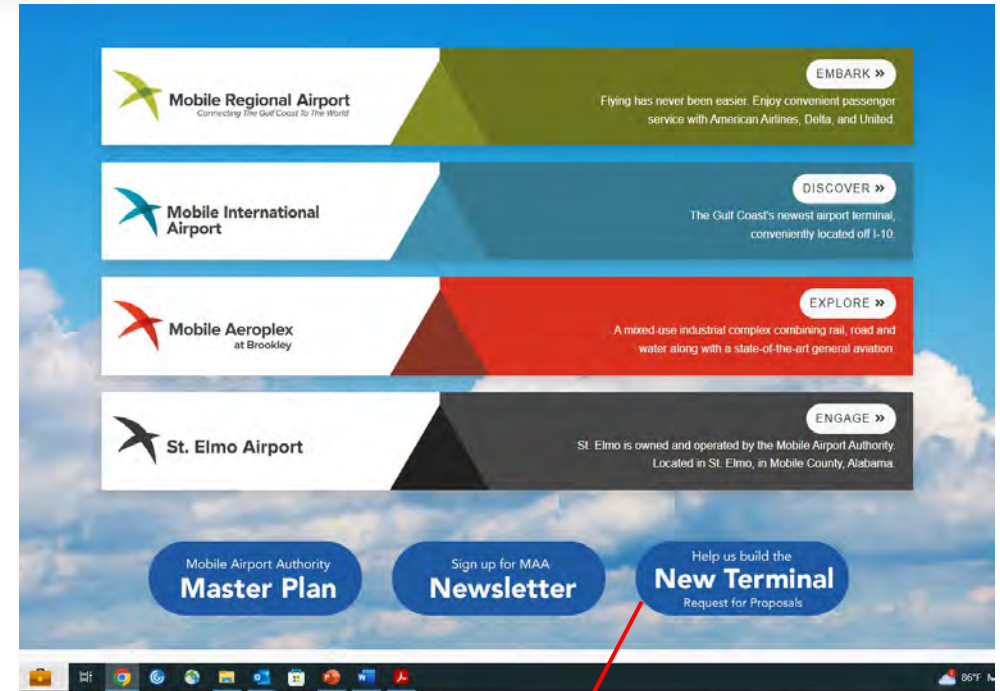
Mobile Regional Airport
Connecting The Gulf Coast To The World

EMBARK »

Flying has never been easier. Enjoy convenient passenger service with American Airlines, Delta, and United.

Mobile International Airport

DISCOVER »

The Gulf Coast's newest airport terminal, conveniently located off I-10.

Mobile Aeroplex at Brookley

EXPLORE »

A mixed-use industrial complex combining rail, road and water along with a state-of-the-art general aviation.

St. Elmo Airport

ENGAGE »

St. Elmo is owned and operated by the Mobile Airport Authority. Located in St. Elmo, in Mobile County, Alabama.

Mobile Airport Authority
Master Plan

Sign up for MAA
Newsletter

Help us build the
New Terminal
Request for Proposals

86°F M